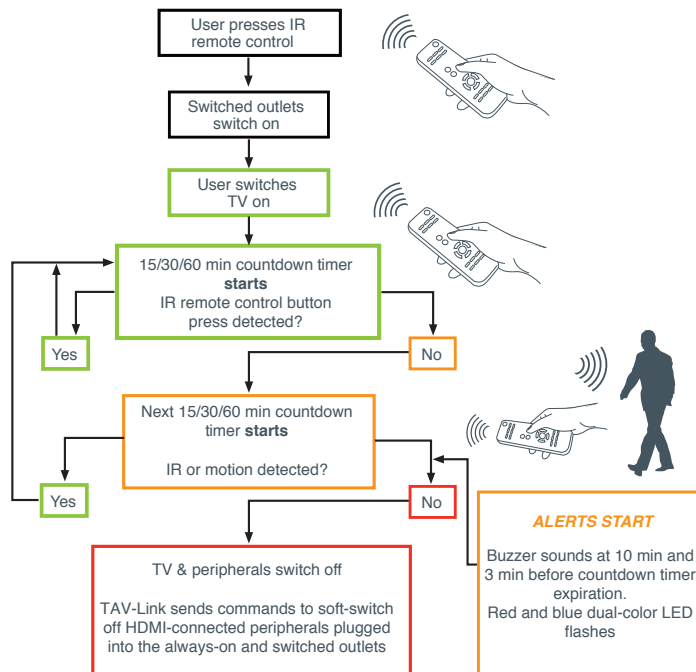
User presses IR remote control

Switched outlets switch on

User switches TV on

15/30/60 min countdown timer **starts**
IR remote control button press detected?

Yes

No

Next 15/30/60 min countdown timer **starts**

IR or motion detected?

Yes

No

ALERTS START

Buzzer sounds at 10 min and 3 min before countdown timer expiration.
Red and blue dual-color LED flashes

TV & peripherals switch off

TAV-Link sends commands to soft-switch off HDMI-connected peripherals plugged into the always-on and switched outlets